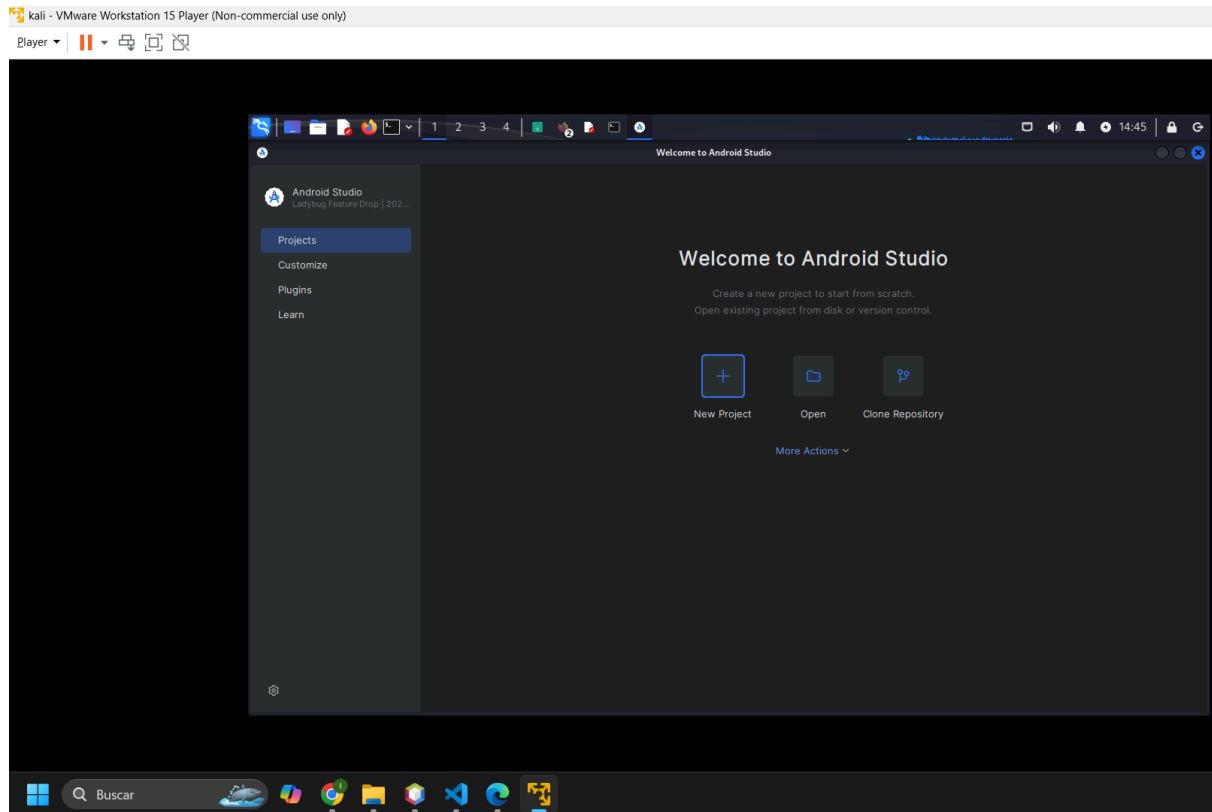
kali - VMware Workstation 15 Player (Non-commercial use only)

Player

1 2 3 4

14:45

Welcome to Android Studio

Android Studio
Ladybug Feature Drop | 202...

Projects
Customize
Plugins
Learn

Welcome to Android Studio

Create a new project to start from scratch.
Open existing project from disk or version control.

New Project
Open
Clone Repository

More Actions

Buscar